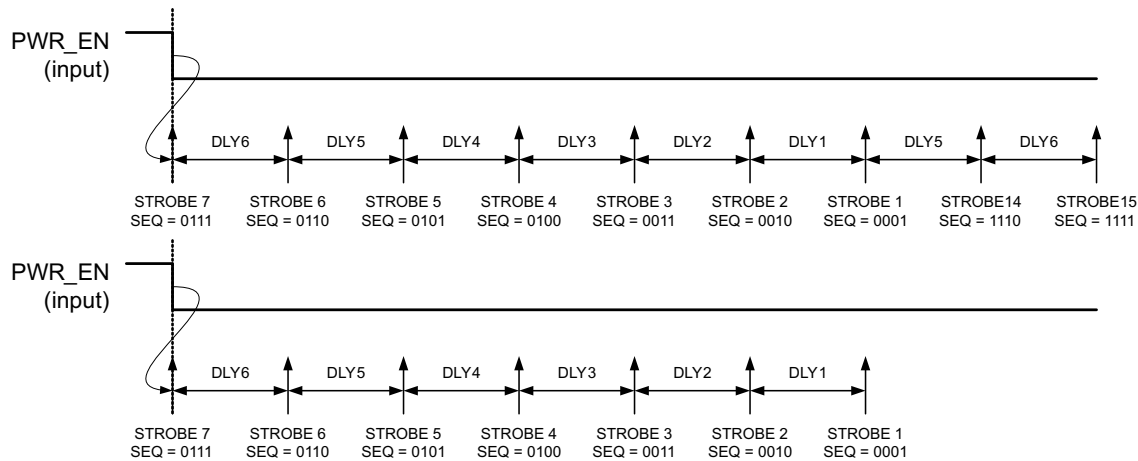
PWR_EN
(input)

DLY6 DLY5 DLY4 DLY3 DLY2 DLY1 DLY5 DLY6

STROBE 7
SEQ = 0111

STROBE 6
SEQ = 0110

STROBE 5
SEQ = 0101

STROBE 4
SEQ = 0100

STROBE 3
SEQ = 0011

STROBE 2
SEQ = 0010

STROBE 1
SEQ = 0001

STROBE14
SEQ = 1110

STROBE15
SEQ = 1111

PWR_EN
(input)

DLY6 DLY5 DLY4 DLY3 DLY2 DLY1

STROBE 7
SEQ = 0111

STROBE 6
SEQ = 0110

STROBE 5
SEQ = 0101

STROBE 4
SEQ = 0100

STROBE 3
SEQ = 0011

STROBE 2
SEQ = 0010

STROBE 1
SEQ = 0001